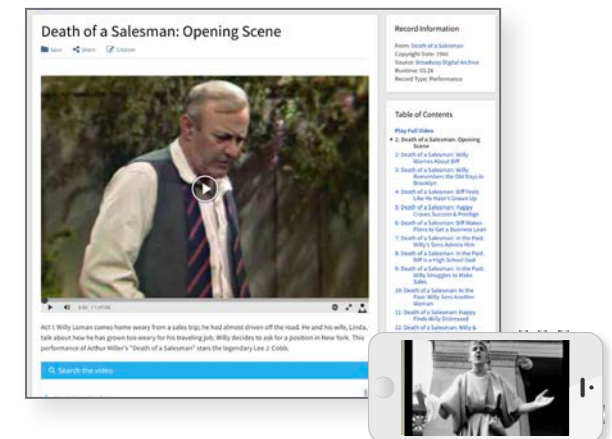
Death of a Salesman: Opening Scene

Save Share Citation

0:00 / 1:47:06

Act I: Willy Loman comes home weary from a sales trip; he had almost driven off the road. He and his wife, Linda, talk about how he has grown too weary for his traveling job. Willy decides to ask for a position in New York. This performance of Arthur Miller's "Death of a Salesman" stars the legendary Lee J. Cobb.

Search the video

Record Information

From: Death of a Salesman
Copyright Date: 1966
Source: Broadway Digital Archive
Runtime: 03:28
Record Type: Performance

Table of Contents

Play Full Video
1: Death of a Salesman: Opening Scene
2: Death of a Salesman: Willy Worries About Biff
3: Death of a Salesman: Willy Remembers the Old Days in Brooklyn
4: Death of a Salesman: Biff Feels Like He Hasn't Grown Up
5: Death of a Salesman: Happy Craves Success & Prestige
6: Death of a Salesman: Biff Makes Plans to Get a Business Loan
7: Death of a Salesman: In the Past: Willy's Sons Admire Him
8: Death of a Salesman: In the Past: Biff is a High School God
9: Death of a Salesman: In the Past: Willy Struggles to Make Sales
10: Death of a Salesman: In the Past: Willy Sees Another Woman
11: Death of a Salesman: Happy Finds Willy Distressed
12: Death of a Salesman: Willy & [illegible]